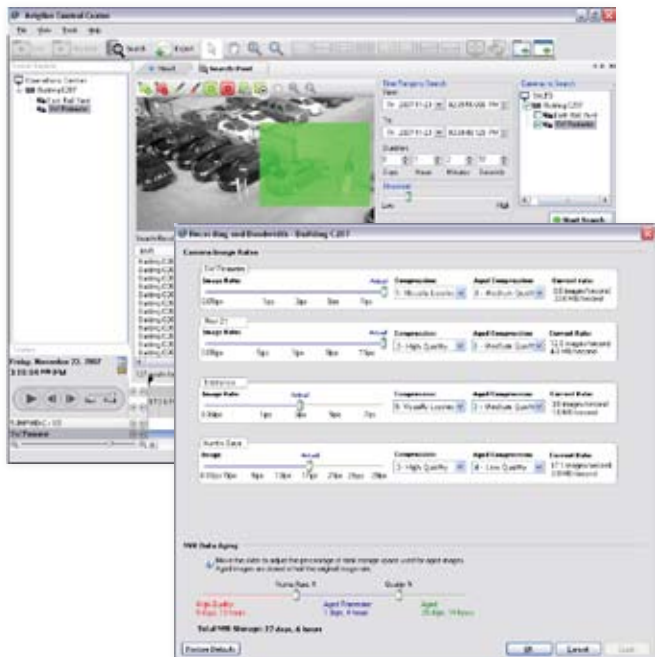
Avigilon Control Center

File View Tools Help

Search Export

Operations Center
Building C207
East Hall 1ace
3rd Perimeter

Start Search

Recording and Bandwidth - Building C207

Camera Image Rates

3rd Perimeter
Image Rate
Compression
Aged Compression
Current Rate

Friday, November 23, 2007
3:10:54 PM

NVR Data Aging

Move the slider to adjust the percentage of total storage space used for aged images.

High Quality
Aged Transition
Aged

Total NVR Storage: 27 days, 4 hours

Restore Defaults
OK
Cancel
Apply